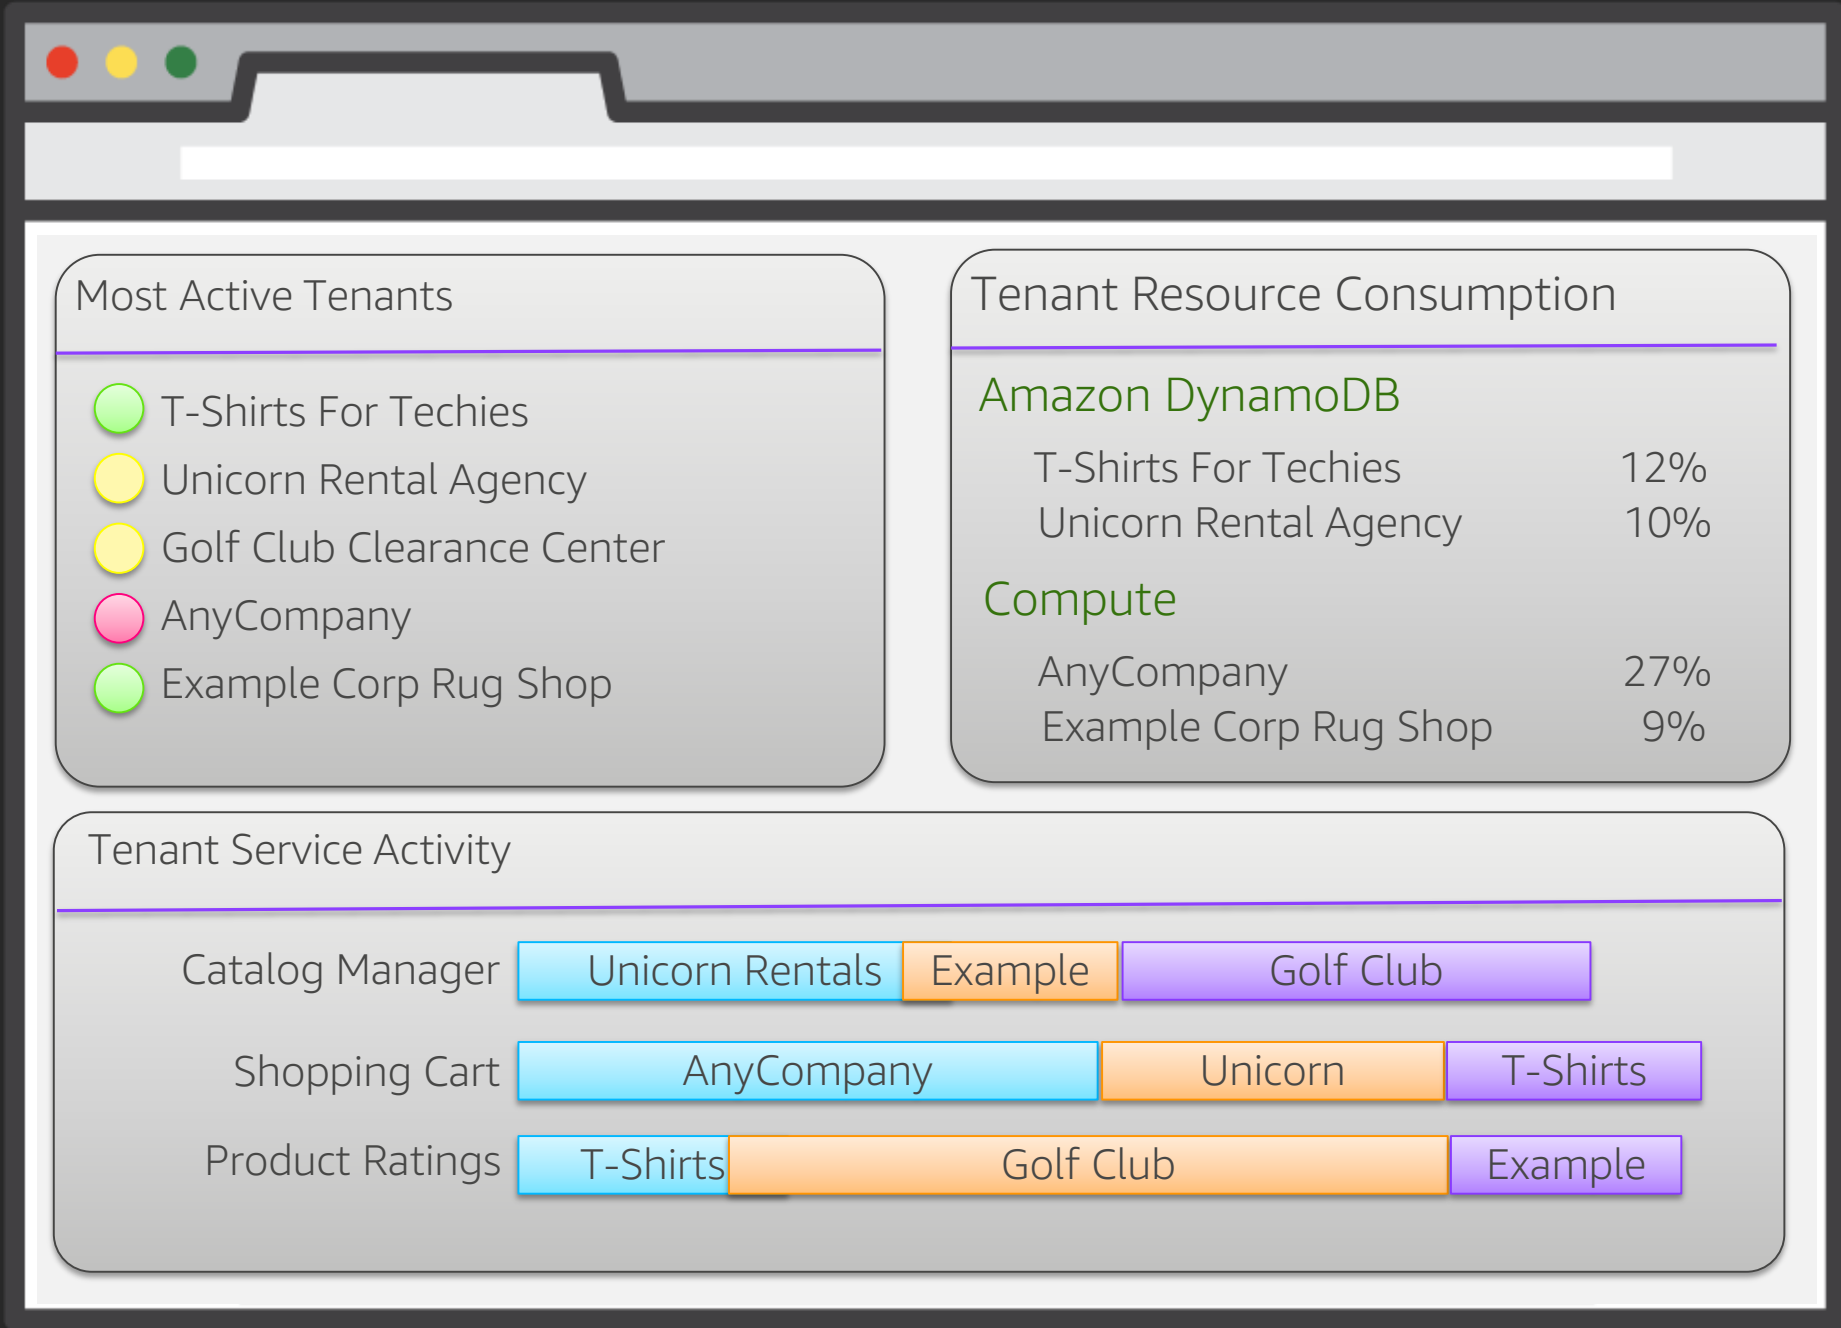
Most Active Tenants

T-Shirts For Techies
Unicorn Rental Agency
Golf Club Clearance Center
AnyCompany
Example Corp Rug Shop

Tenant Resource Consumption

Amazon DynamoDB

| | |
|---|---|
| T-Shirts For Techies | 12% |
| Unicorn Rental Agency | 10% |

Compute

| | |
|---|---|
| AnyCompany | 27% |
| Example Corp Rug Shop | 9% |

Tenant Service Activity

| | | | |
|---|---|---|---|
| Catalog Manager | Unicorn Rentals | Example | Golf Club |
| Shopping Cart | AnyCompany | Unicorn | T-Shirts |
| Product Ratings | T-Shirts | Golf Club | Example |